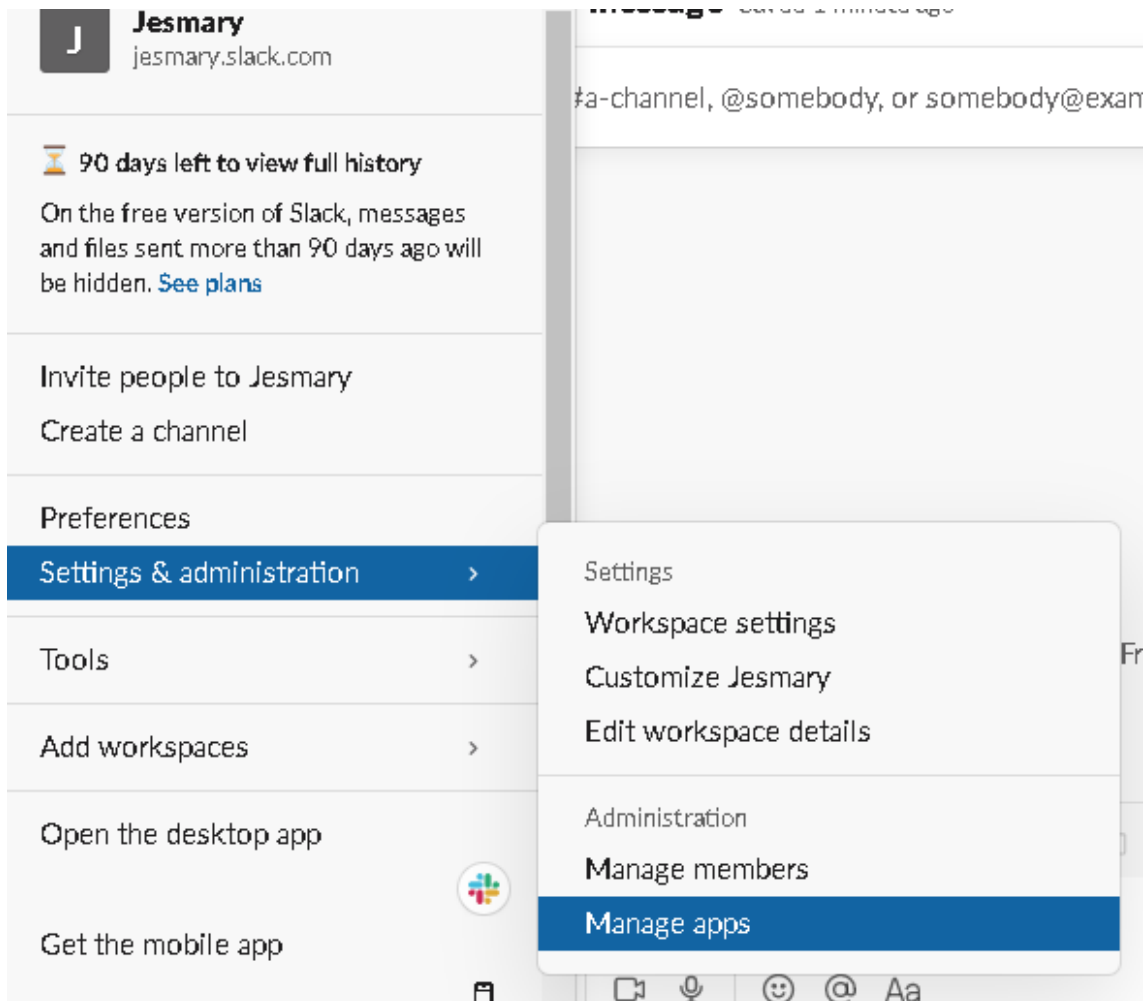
J

Jesmary
jesmary.slack.com

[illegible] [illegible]

#a-channel, @somebody, or somebody@exam

⌛ 90 days left to view full history

On the free version of Slack, messages and files sent more than 90 days ago will be hidden. See plans

Invite people to Jesmary

Create a channel

Preferences

Settings & administration ›

Tools ›

Add workspaces ›

Open the desktop app

Get the mobile app

Settings

Workspace settings

Customize Jesmary

Edit workspace details

Administration

Manage members

Manage apps

Fr

Aa